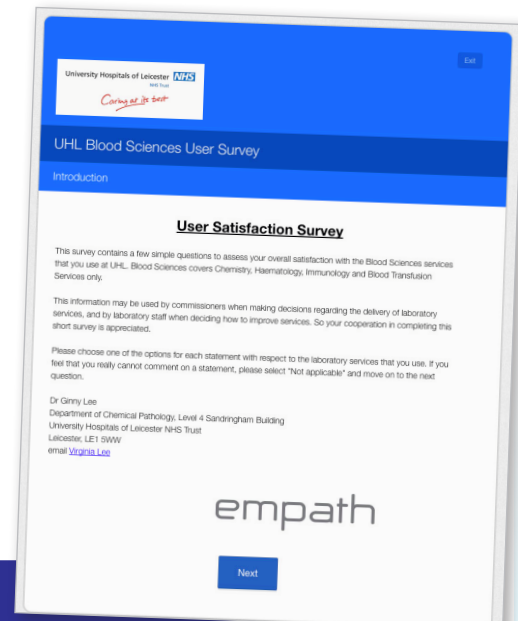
University Hospitals of Leicester NHS
NHS Trust
Caring at its best

Exit

UHL Blood Sciences User Survey

Introduction

User Satisfaction Survey

This survey contains a few simple questions to assess your overall satisfaction with the Blood Sciences services that you use at UHL. Blood Sciences covers Chemistry, Haematology, Immunology and Blood Transfusion Services only.

This information may be used by commissioners when making decisions regarding the delivery of laboratory services, and by laboratory staff when deciding how to improve services. So your cooperation in completing this short survey is appreciated.

Please choose one of the options for each statement with respect to the laboratory services that you use. If you feel that you really cannot comment on a statement, please select "Not applicable" and move on to the next question.

Dr Ginny Lee
Department of Chemical Pathology, Level 4 Sandringham Building
University Hospitals of Leicester NHS Trust
Leicester, LE1 5WW
email Virginia Lee

empath

Next